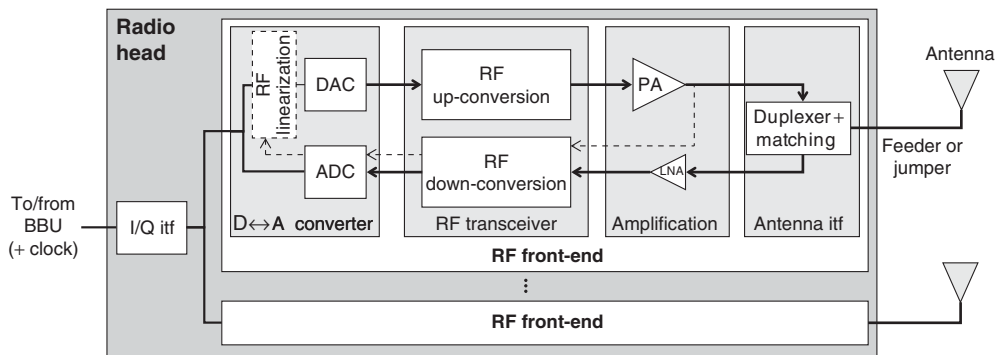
Radio head

RF linearization

DAC

ADC

RF up-conversion

RF down-conversion

PA

LNA

Duplexer + matching

Antenna

Feeder or jumper

To/from BBU (+ clock)

I/Q itf

D↔A converter

RF transceiver

Amplification

Antenna itf

RF front-end

⋮

RF front-end